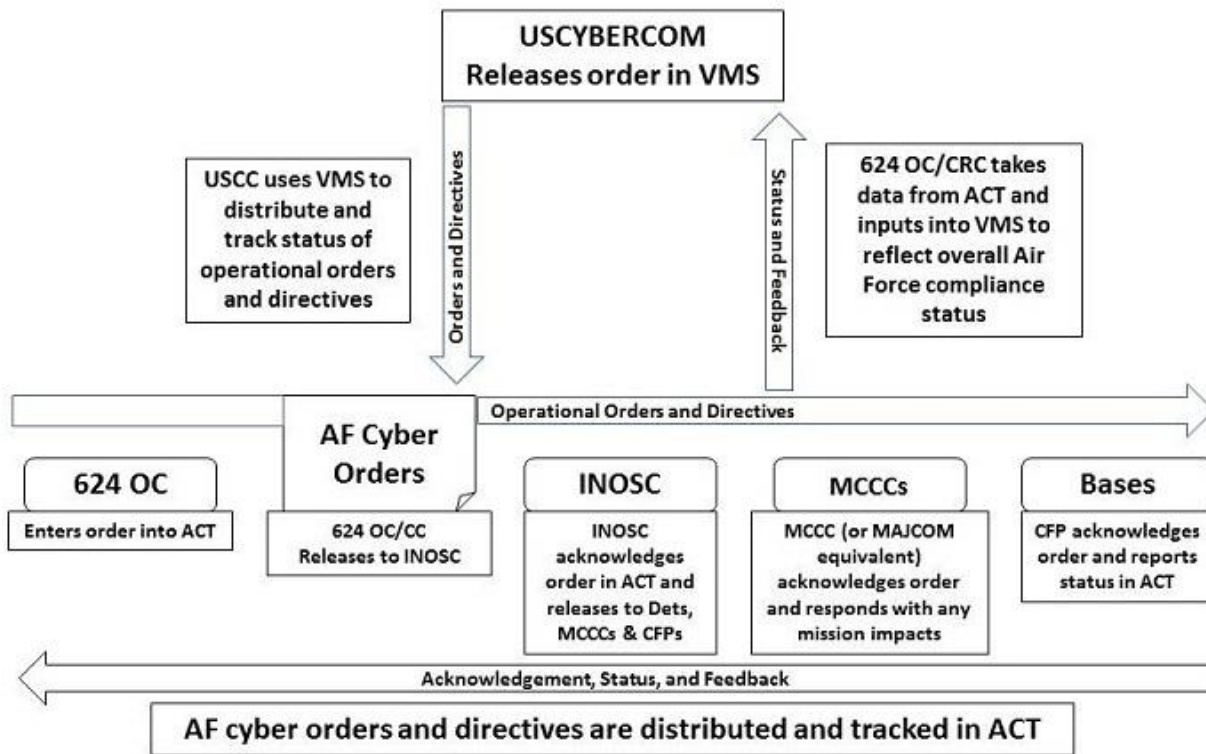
USCYBERCOM
Releases order in VMS

USCC uses VMS to distribute and track status of operational orders and directives

Orders and Directives

Status and Feedback

624 OC/CRC takes data from ACT and inputs into VMS to reflect overall Air Force compliance status

Operational Orders and Directives

AF Cyber Orders

624 OC

Enters order into ACT

624 OC/CC Releases to INOSC

INOSC

INOSC acknowledges order in ACT and releases to Dets, MCCCs & CFPs

MCCCs

MCCC (or MAJCOM equivalent) acknowledges order and responds with any mission impacts

Bases

CFP acknowledges order and reports status in ACT

Acknowledgement, Status, and Feedback

AF cyber orders and directives are distributed and tracked in ACT